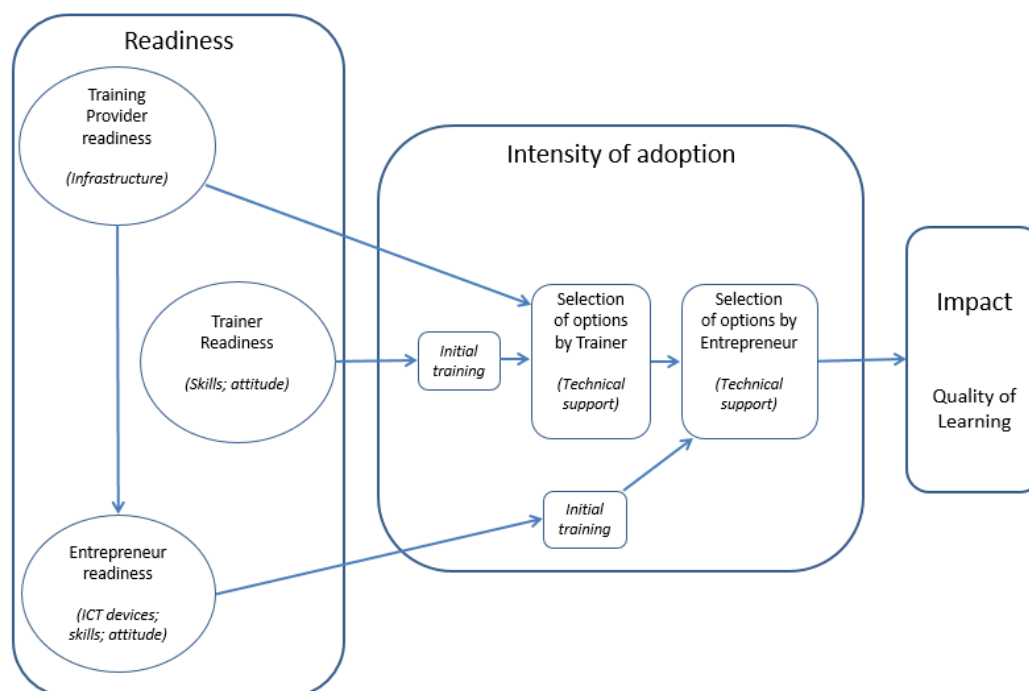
Readiness

Training Provider readiness

(Infrastructure)

Trainer Readiness

(Skills; attitude)

Entrepreneur readiness

(ICT devices; skills; attitude)

Intensity of adoption

Initial training

Selection of options by Trainer

(Technical support)

Selection of options by Entrepreneur

(Technical support)

Initial training

Impact

Quality of Learning